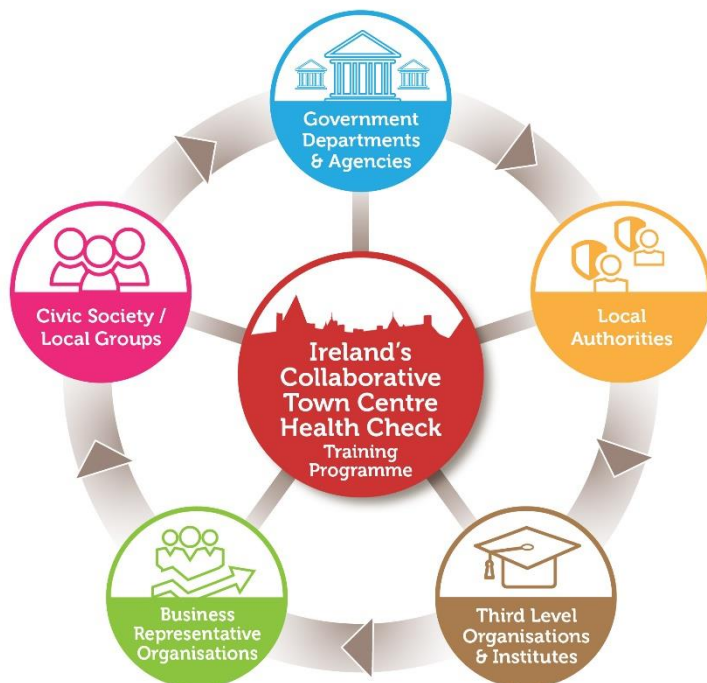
Government Departments & Agencies

Local Authorities

Third Level Organisations & Institutes

Business Representative Organisations

Civic Society / Local Groups

Ireland's Collaborative Town Centre Health Check Training Programme